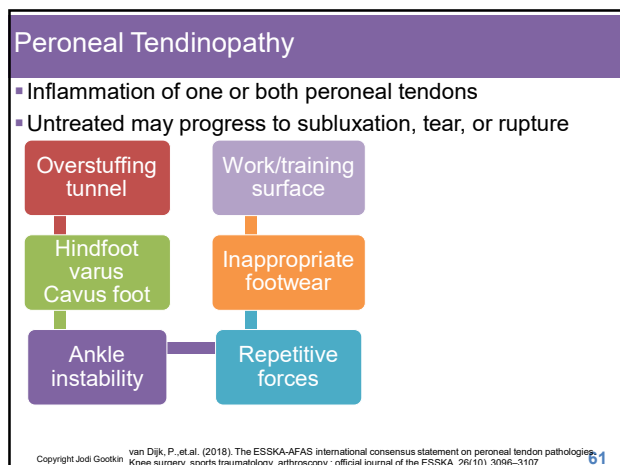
Peroneal Tendinopathy

Inflammation of one or both peroneal tendons

Untreated may progress to subluxation, tear, or rupture

Overstuffing tunnel

Hindfoot varus Cavus foot

Ankle instability

Work/training surface

Inappropriate footwear

Repetitive forces

Copyright Jodi Gootkin

van Dijk, P.,et.al. (2018). The ESSKA-AFAS international consensus statement on peroneal tendon pathologies. Knee surgery, sports traumatology, arthroscopy : official journal of the ESSKA, 26(10), 3096–3107

61